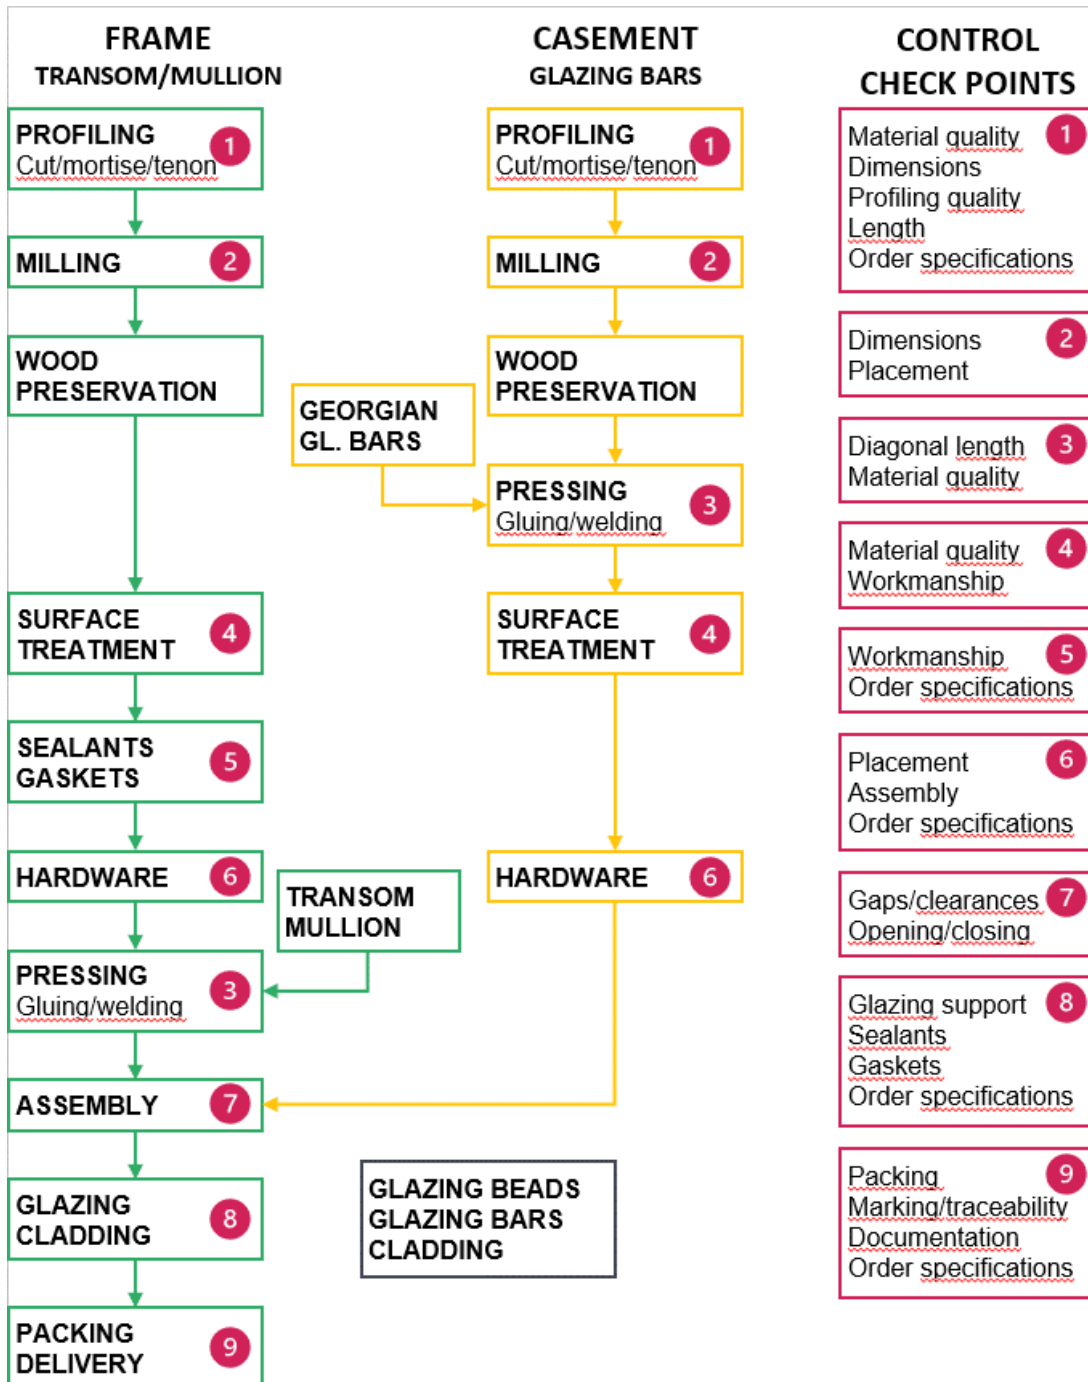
FRAME
TRANSOM/MULLION

PROFILING
Cut/mortise/tenon 1

MILLING 2

WOOD
PRESERVATION

SURFACE
TREATMENT 4

SEALANTS
GASKETS 5

HARDWARE 6

PRESSING
Gluing/welding 3

ASSEMBLY 7

GLAZING
CLADDING 8

PACKING
DELIVERY 9

GEORGIAN
GL. BARS

TRANSOM
MULLION

CASEMENT
GLAZING BARS

PROFILING
Cut/mortise/tenon 1

MILLING 2

WOOD
PRESERVATION

PRESSING
Gluing/welding 3

SURFACE
TREATMENT 4

HARDWARE 6

GLAZING BEADS
GLAZING BARS
CLADDING

CONTROL
CHECK POINTS

Material quality
Dimensions
Profiling quality
Length
Order specifications 1

Dimensions
Placement 2

Diagonal length
Material quality 3

Material quality
Workmanship 4

Workmanship
Order specifications 5

Placement
Assembly
Order specifications 6

Gaps/clearances
Opening/closing 7

Glazing support
Sealants
Gaskets
Order specifications 8

Packing
Marking/traceability
Documentation
Order specifications 9